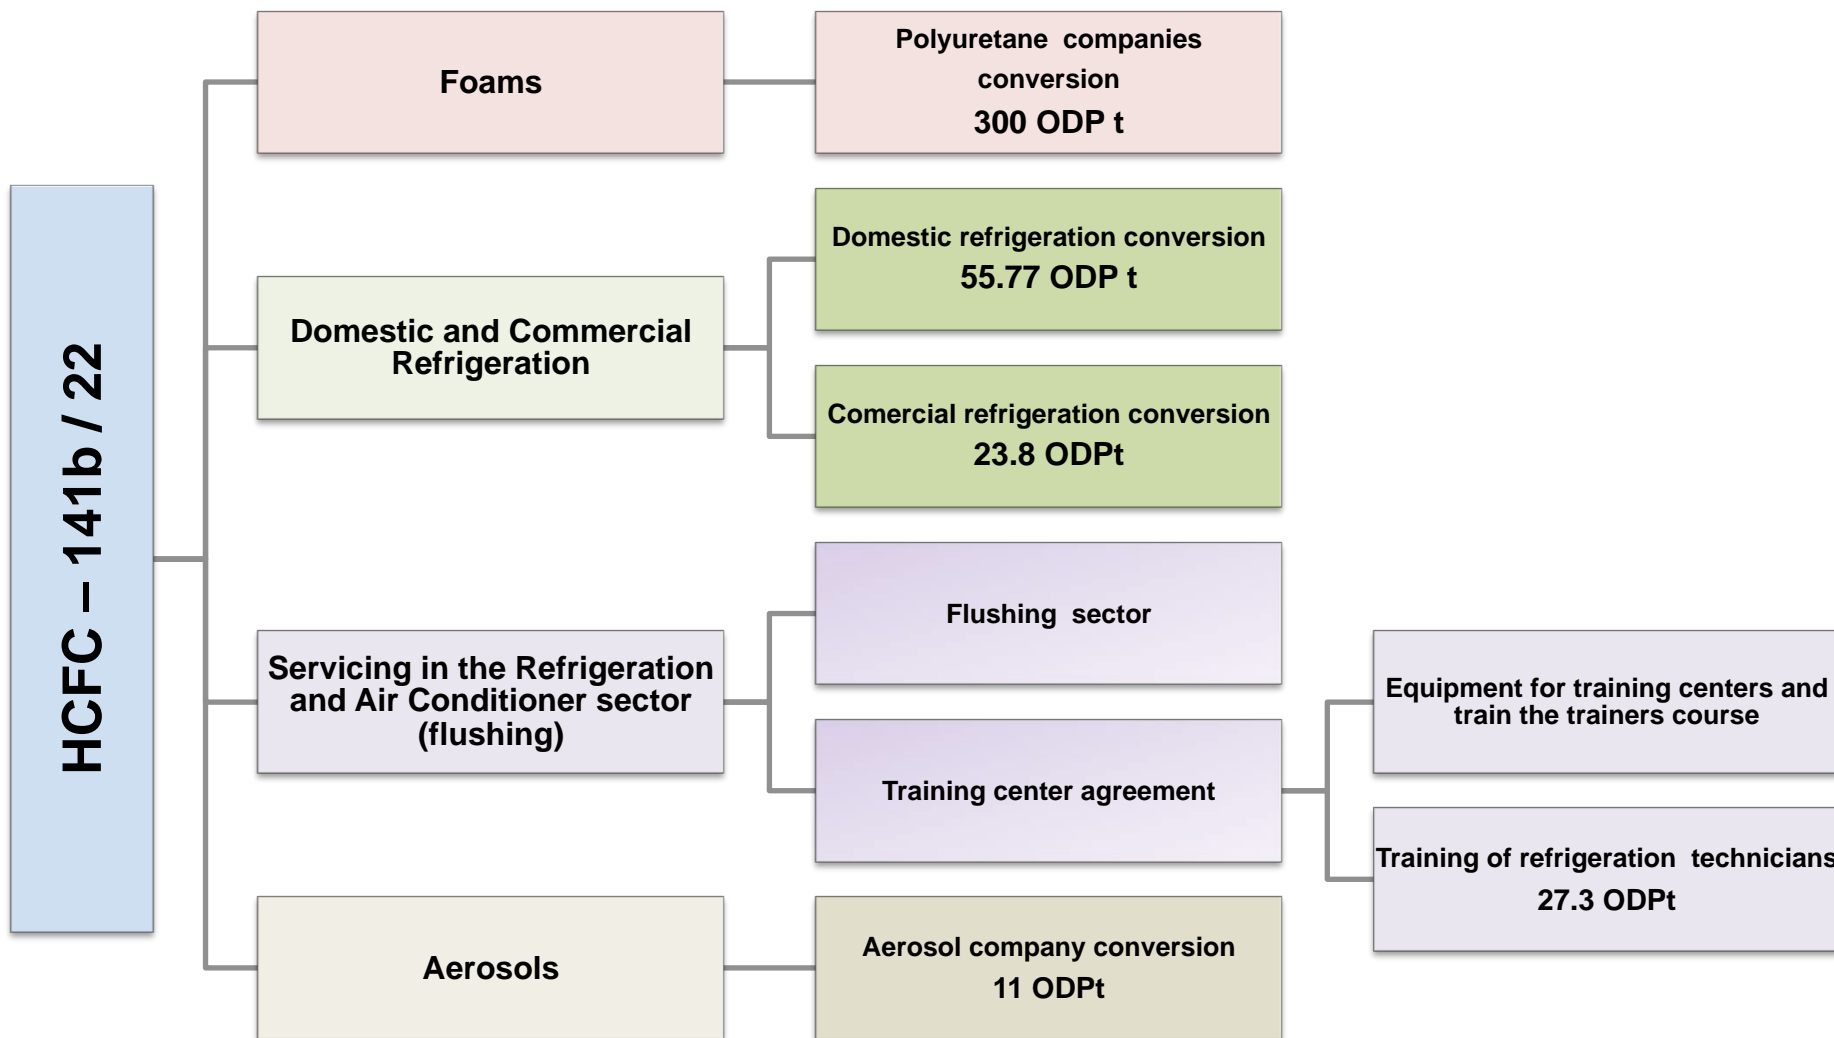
HCFC – 141b / 22

Foams

Polyuretane companies conversion
300 ODP t

Domestic and Commercial Refrigeration

Domestic refrigeration conversion
55.77 ODP t

Comercial refrigeration conversion
23.8 ODPt

Servicing in the Refrigeration and Air Conditioner sector (flushing)

Flushing sector

Training center agreement

Equipment for training centers and train the trainers course

Training of refrigeration technicians
27.3 ODPt

Aerosols

Aerosol company conversion
11 ODPt